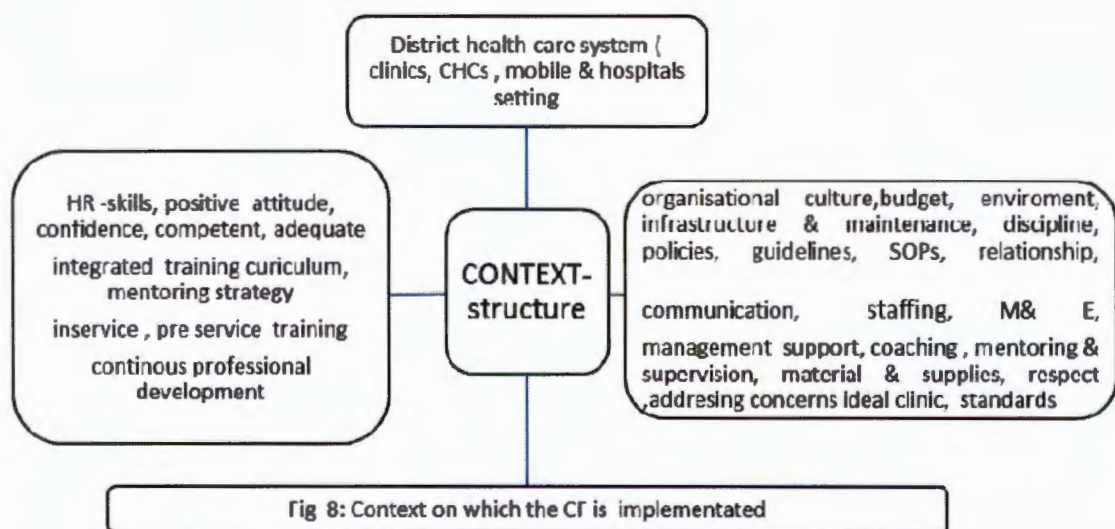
District health care system ( clinics, CHCs , mobile & hospitals setting

HR -skills, positive attitude, confidence, competent, adequate

integrated training curiculum, mentoring strategy

inservice , pre service training

continous professional development

CONTEXT-structure

organisational culture,budget, enviroment, infrastructure & maintenance, discipline, policies, guidelines, SOPs, relationship,

communication, staffing, M& E, management support, coaching , mentoring & supervision, material & supplies, respect ,addresing concerns Ideal clinic, standards

Fig 8: Context on which the CF is implementated